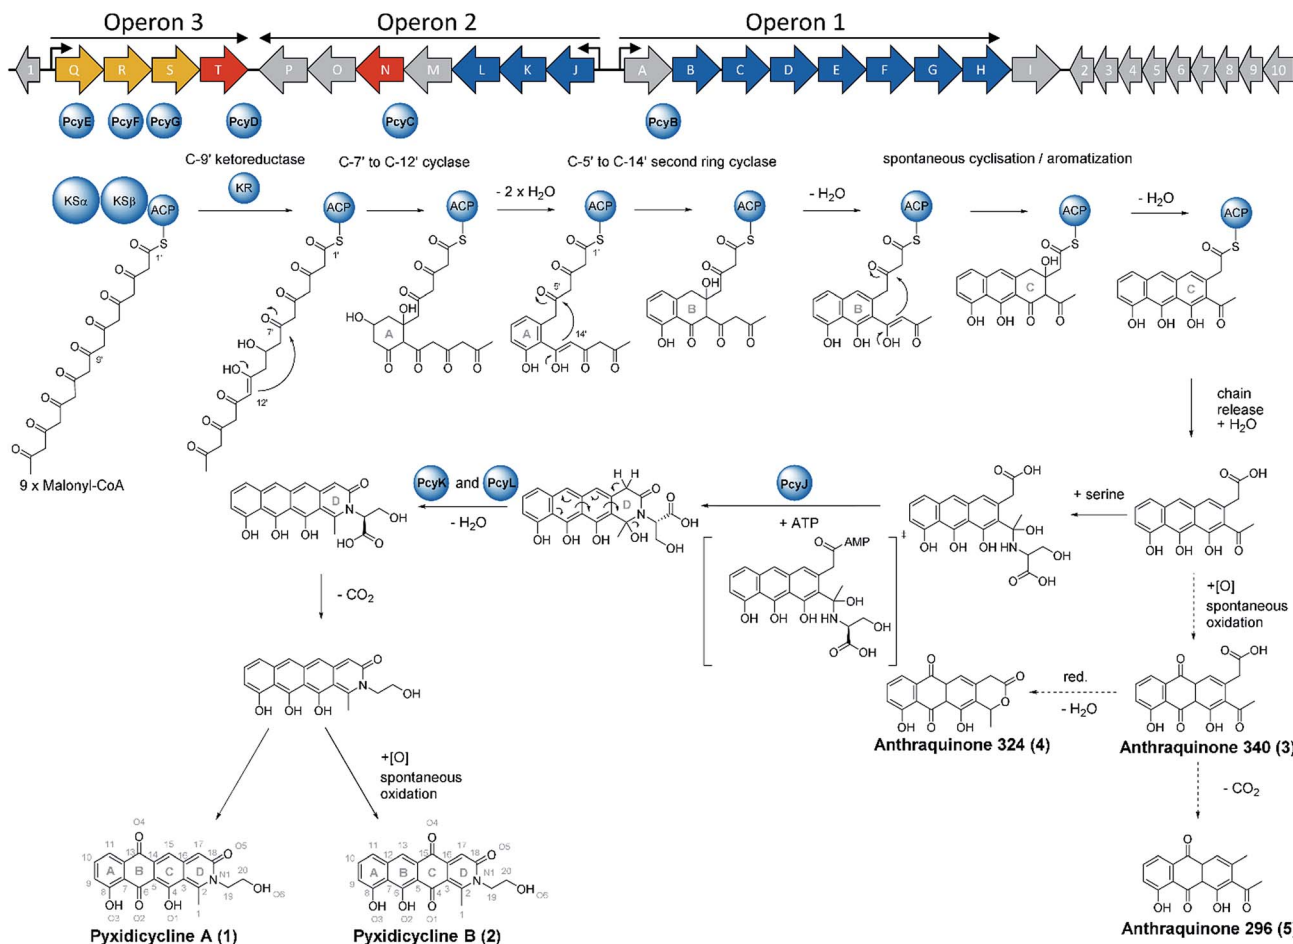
Operon 3
Operon 2
Operon 1

1 Q R S T P O N M L K J A B C D E F G H I 2 3 4 5 6 7 8 9 10

PcyE PcyF PcyG PcyD PcyC PcyB

C-9' ketoreductase
C-7' to C-12' cyclase
C-5' to C-14' second ring cyclase
spontaneous cyclisation / aromatization

KSα KSβ ACP
KR
- 2 x $H_2O$
- $H_2O$
- $H_2O$

1' 9' 7' 12' 5' 14'
A B C

9 x Malonyl-CoA

chain release + $H_2O$

+ serine

PcyJ
+ ATP
AMP

PcyK and PcyL
- $H_2O$
D

- $CO_2$

+[O] spontaneous oxidation

red.
- $H_2O$

Anthraquinone 324 (4)
Anthraquinone 340 (3)

- $CO_2$

Anthraquinone 296 (5)

+[O]
spontaneous
oxidation

Pyxidicycline A (1)
Pyxidicycline B (2)